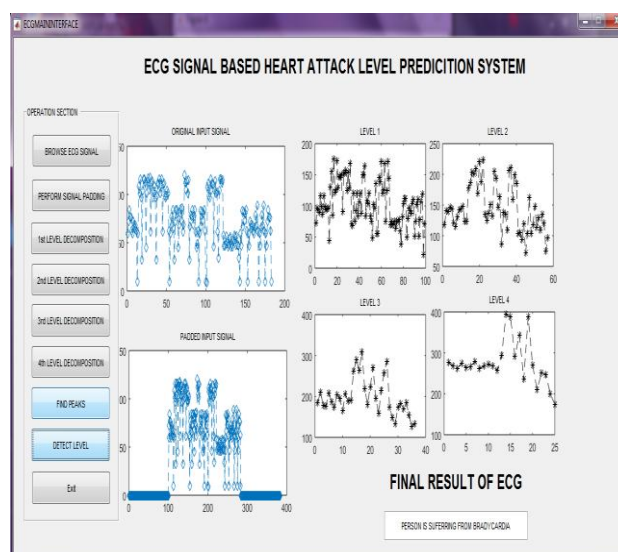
ECGMAININTERFACE

ECG SIGNAL BASED HEART ATTACK LEVEL PREDICITION SYSTEM

OPERATION SECTION

BROWSE ECG SIGNAL

PERFORM SIGNAL PADDING

1st LEVEL DECOMPOSITION

2nd LEVEL DECOMPOSITION

3rd LEVEL DECOMPOSITION

4th LEVEL DECOMPOSITION

FIND PEAKS

DETECT LEVEL

Exit

ORIGINAL INPUT SIGNAL

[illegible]0
00
50
0
0 50 100 150 200

PADDED INPUT SIGNAL

50
00
50
0
0 100 200 300 400

LEVEL 1

200
150
100
50
0
0 20 40 60 80 100

LEVEL 2

250
200
150
100
50
0 20 40 60

LEVEL 3

400
300
200
100
0 10 20 30 40

LEVEL 4

400
300
200
100
0 5 10 15 20 25

FINAL RESULT OF ECG

PERSON IS SUFERRING FROM BRADYCARDIA